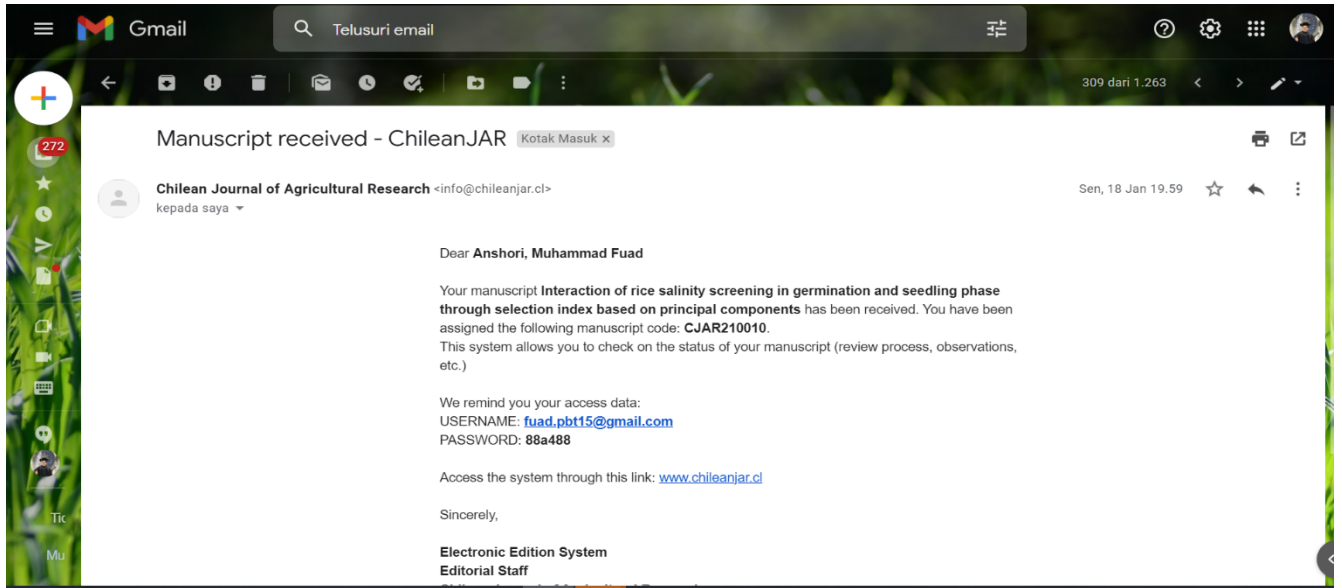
Gmail

Telusuri email

272

309 dari 1.263

Manuscript received - ChileanJAR Kotak Masuk ×

Chilean Journal of Agricultural Research <info@chileanjar.cl>
kepada saya

Sen, 18 Jan 19.59

Dear **Anshori, Muhammad Fuad**

Your manuscript **Interaction of rice salinity screening in germination and seedling phase through selection index based on principal components** has been received. You have been assigned the following manuscript code: **CJAR210010**.
This system allows you to check on the status of your manuscript (review process, observations, etc.)

We remind you your access data:
USERNAME: **fuad.pbt15@gmail.com**
PASSWORD: **88a488**

Access the system through this link: www.chileanjar.cl

Sincerely,

**Electronic Edition System**
**Editorial Staff**
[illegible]

Tic

Mu